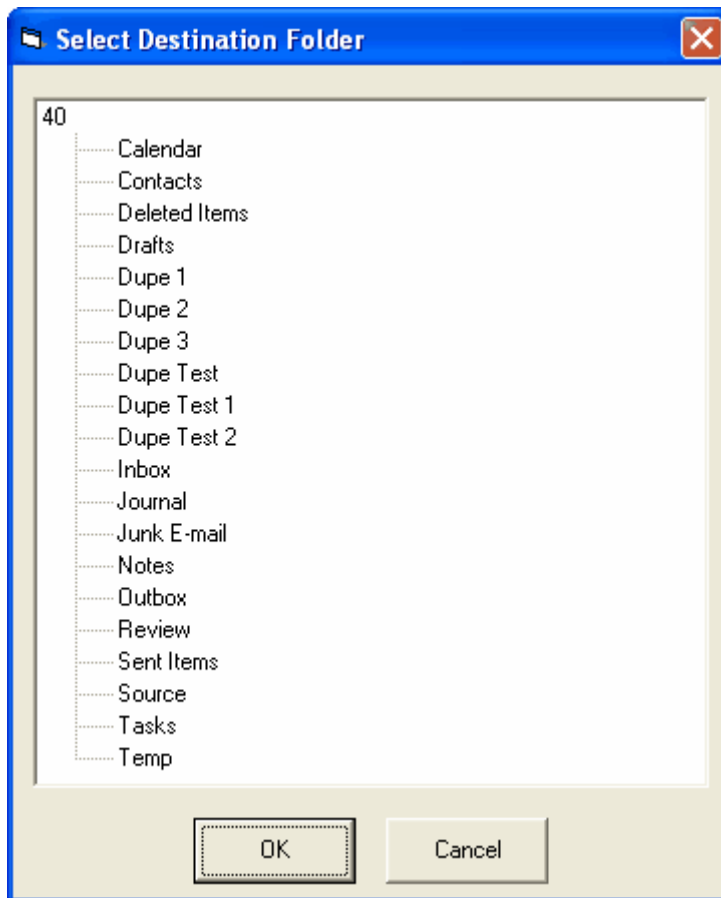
Select Destination Folder

40
Calendar
Contacts
Deleted Items
Drafts
Dupe 1
Dupe 2
Dupe 3
Dupe Test
Dupe Test 1
Dupe Test 2
Inbox
Journal
Junk E-mail
Notes
Outbox
Review
Sent Items
Source
Tasks
Temp

OK
Cancel